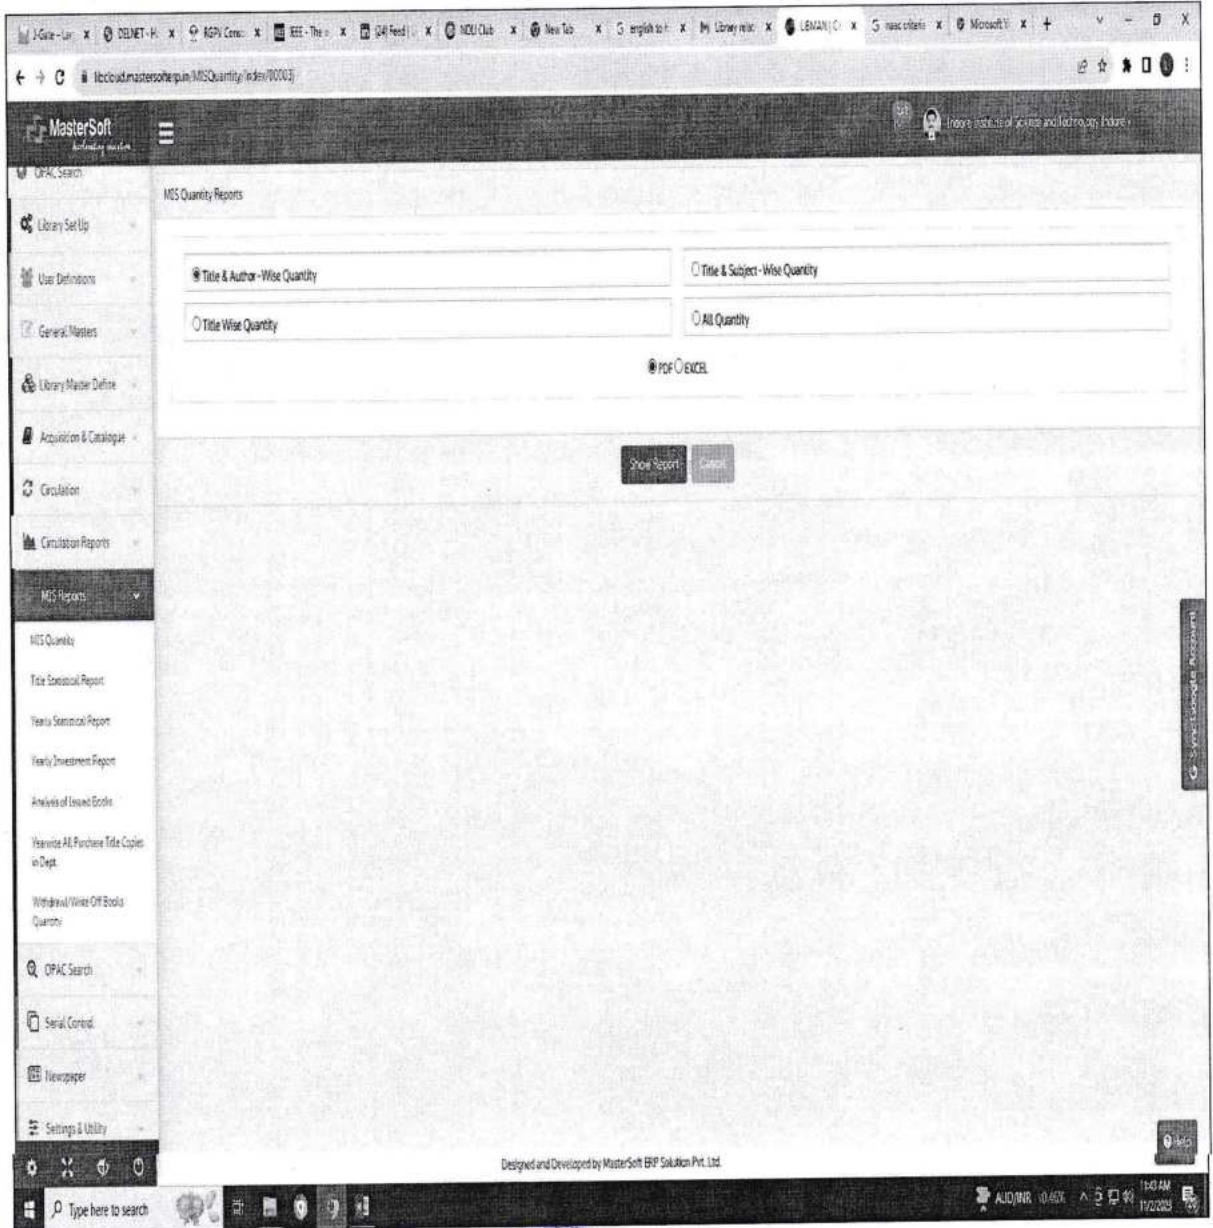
J-Gate - Lo x | DELNET - H x | RGPV Cons x | IEEE - The x | (24) Feed x | NDU Club x | New Tab x | english to x | Library rela x | LEMAN | C x | naac criteria x | Microsoft x | +

libcloud.mastersofterp.in/MISQuantity/index/80003

MasterSoft

Indore Institute of Science and Technology Indore

OPAC Search

Library Set Up

User Definitions

General Masters

Library Master Define

Acquisition & Catalogue

Circulation

Circulation Reports

MIS Reports

MIS Quantity

Title Statistical Report

Yearly Statistical Report

Yearly Investment Report

Analysis of Issued Books

Yearwise All Purchase Title Copies in Dept

Withdrawl/Write Off Books Quantity

OPAC Search

Serial Control

Newspaper

Settings & Utility

MIS Quantity Reports

Title & Author-Wise Quantity

Title & Subject-Wise Quantity

Title Wise Quantity

All Quantity

PDF EXCEL

Show Report

Cancel

Sync Google Account

Help

Designed and Developed by MasterSoft ERP Solution Pvt. Ltd.

Type here to search

AUD/INR

11:43 AM
11/2/2023